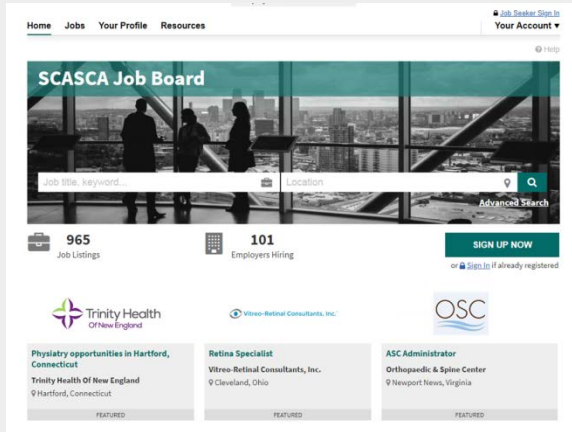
Job Seeker Sign In

Home Jobs Your Profile Resources

Your Account ▾

Help

SCASCA Job Board

Job title, keyword...

Location

Advanced Search

965
Job Listings

101
Employers Hiring

SIGN UP NOW

or Sign In if already registered

Trinity Health Of New England

Vitreo-Retinal Consultants, Inc.

OSC

Physiatry opportunities in Hartford, Connecticut
Trinity Health Of New England
Hartford, Connecticut
FEATURED

Retina Specialist
Vitreo-Retinal Consultants, Inc.
Cleveland, Ohio
FEATURED

ASC Administrator
Orthopaedic & Spine Center
Newport News, Virginia
FEATURED